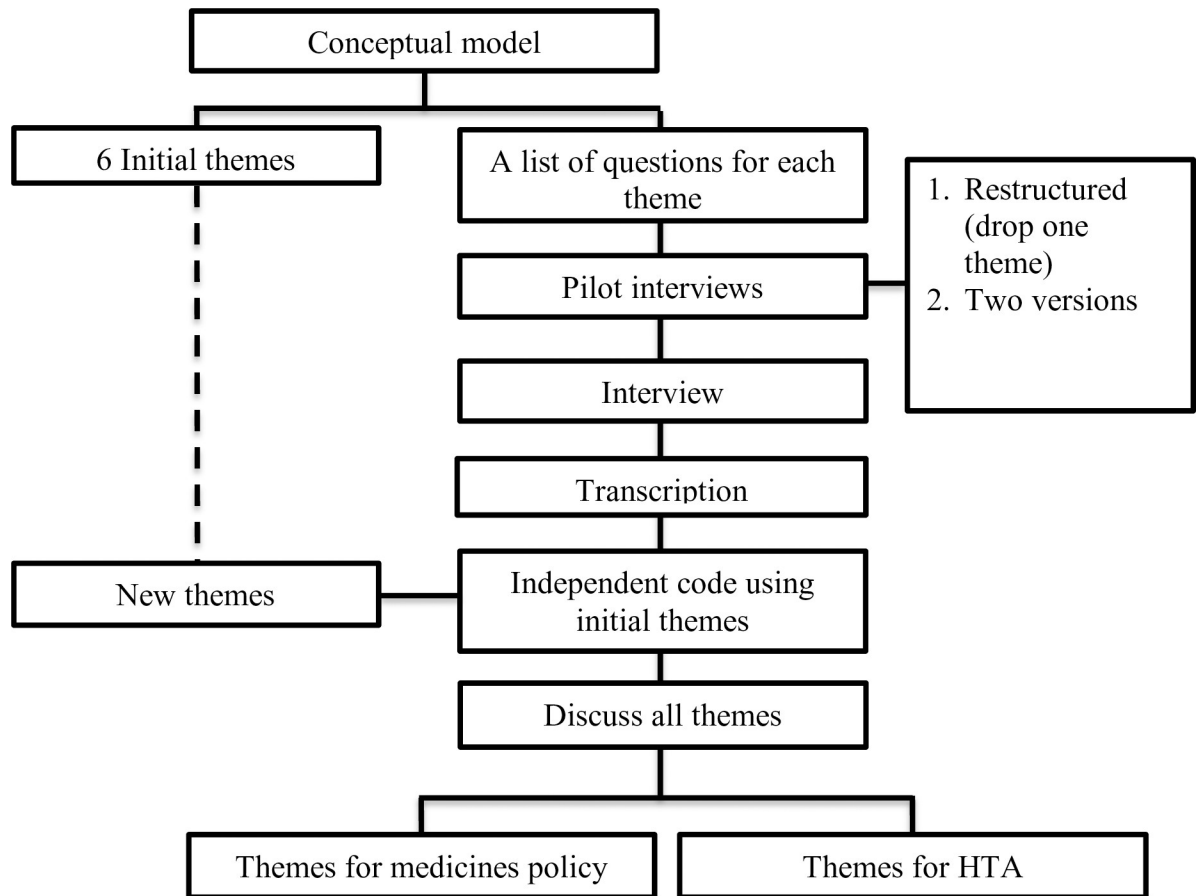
Conceptual model

6 Initial themes

A list of questions for each theme

1. Restructured (drop one theme)
2. Two versions

Pilot interviews

Interview

Transcription

New themes

Independent code using initial themes

Discuss all themes

Themes for medicines policy

Themes for HTA